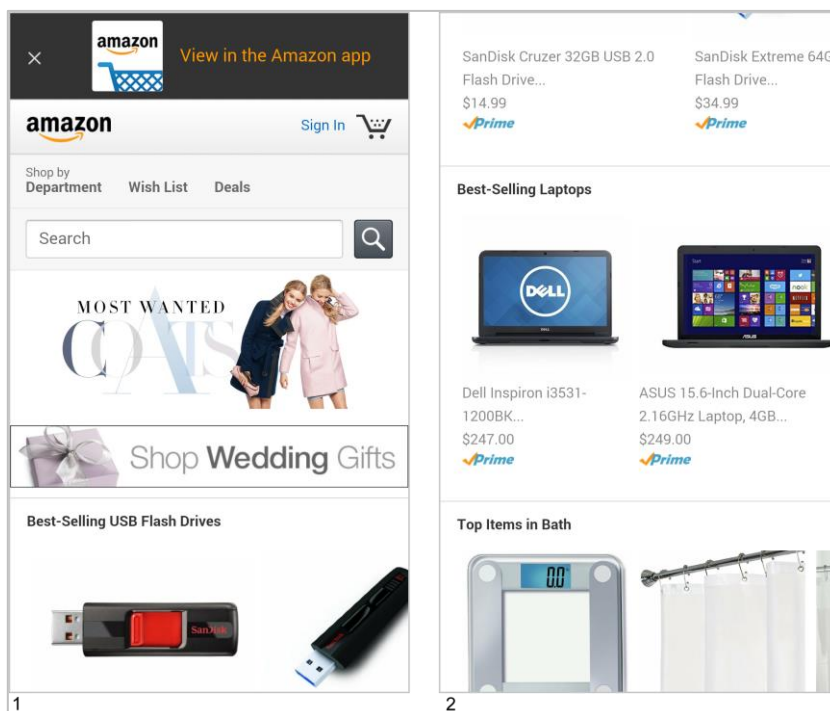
×
amazon
View in the Amazon app

amazon
Sign In

Shop by
Department
Wish List
Deals

Search

MOST WANTED
COATS

Shop Wedding Gifts

Best-Selling USB Flash Drives

SanDisk

1

SanDisk Cruzer 32GB USB 2.0 Flash Drive...
$14.99
✓Prime

SanDisk Extreme 64G Flash Drive...
$34.99
✓Prime

Best-Selling Laptops

DELL

Dell Inspiron i3531-1200BK...
$247.00
✓Prime

ASUS 15.6-Inch Dual-Core 2.16GHz Laptop, 4GB...
$249.00
✓Prime

Top Items in Bath

0.0

2